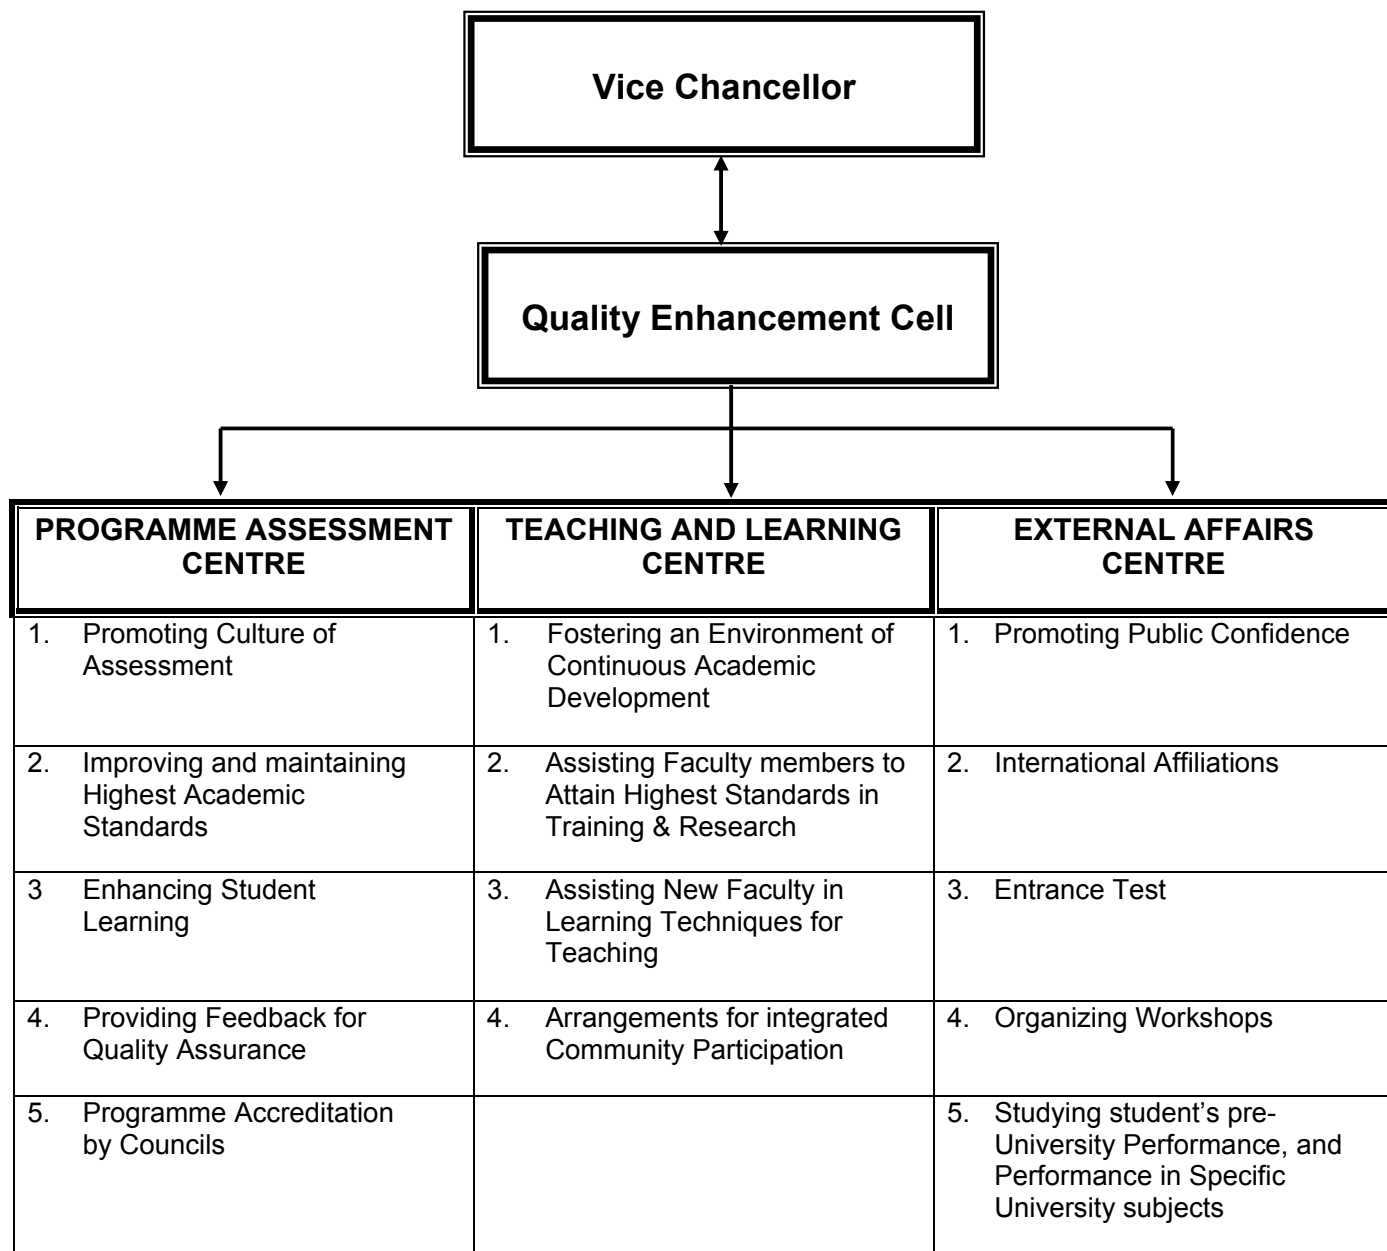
Vice Chancellor

Quality Enhancement Cell

| PROGRAMME ASSESSMENT CENTRE | TEACHING AND LEARNING CENTRE | EXTERNAL AFFAIRS CENTRE |
|---|---|---|
| 1. Promoting Culture of Assessment | 1. Fostering an Environment of Continuous Academic Development | 1. Promoting Public Confidence |
| 2. Improving and maintaining Highest Academic Standards | 2. Assisting Faculty members to Attain Highest Standards in Training & Research | 2. International Affiliations |
| 3 Enhancing Student Learning | 3. Assisting New Faculty in Learning Techniques for Teaching | 3. Entrance Test |
| 4. Providing Feedback for Quality Assurance | 4. Arrangements for integrated Community Participation | 4. Organizing Workshops |
| 5. Programme Accreditation by Councils | | 5. Studying student's pre-University Performance, and Performance in Specific University subjects |